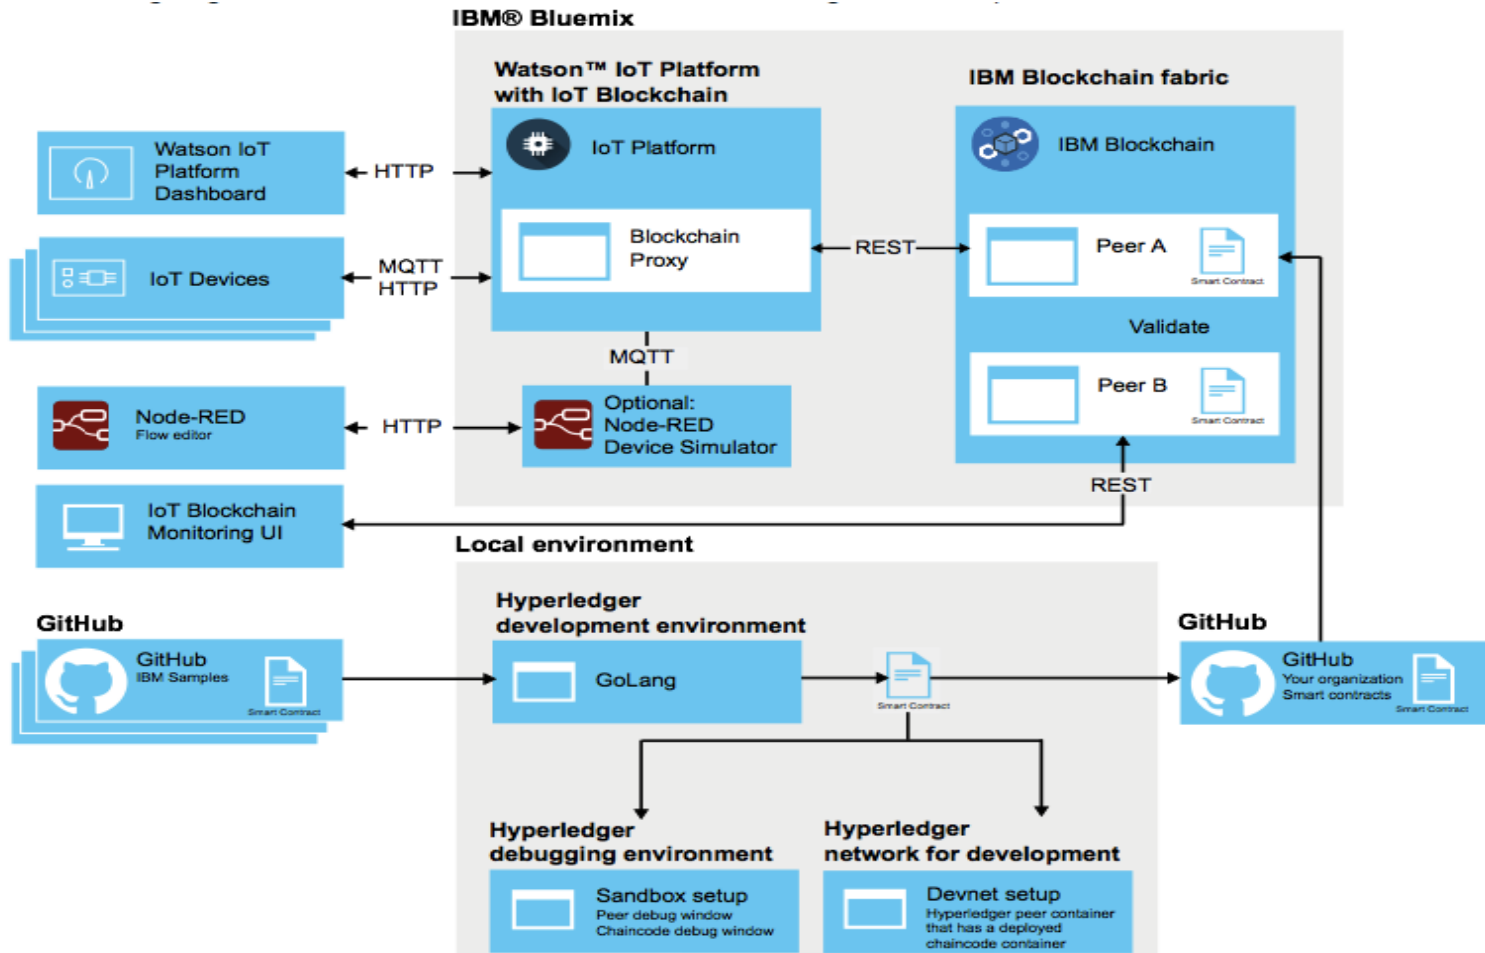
IBM® Bluemix

Watson™ IoT Platform with IoT Blockchain

IBM Blockchain fabric

Watson IoT Platform Dashboard

HTTP

IoT Platform

IBM Blockchain

IoT Devices

MQTT HTTP

Blockchain Proxy

REST

Peer A

Smart Contract

Validate

MQTT

Peer B

Smart Contract

Node-RED
Flow editor

HTTP

Optional: Node-RED Device Simulator

REST

IoT Blockchain Monitoring UI

Local environment

GitHub

Hyperledger development environment

GitHub

GitHub
IBM Samples

Smart Contract

GoLang

Smart Contract

GitHub
Your organization Smart contracts

Smart Contract

Hyperledger debugging environment

Hyperledger network for development

Sandbox setup
Peer debug window
Chaincode debug window

Devnet setup
Hyperledger peer container that has a deployed chaincode container